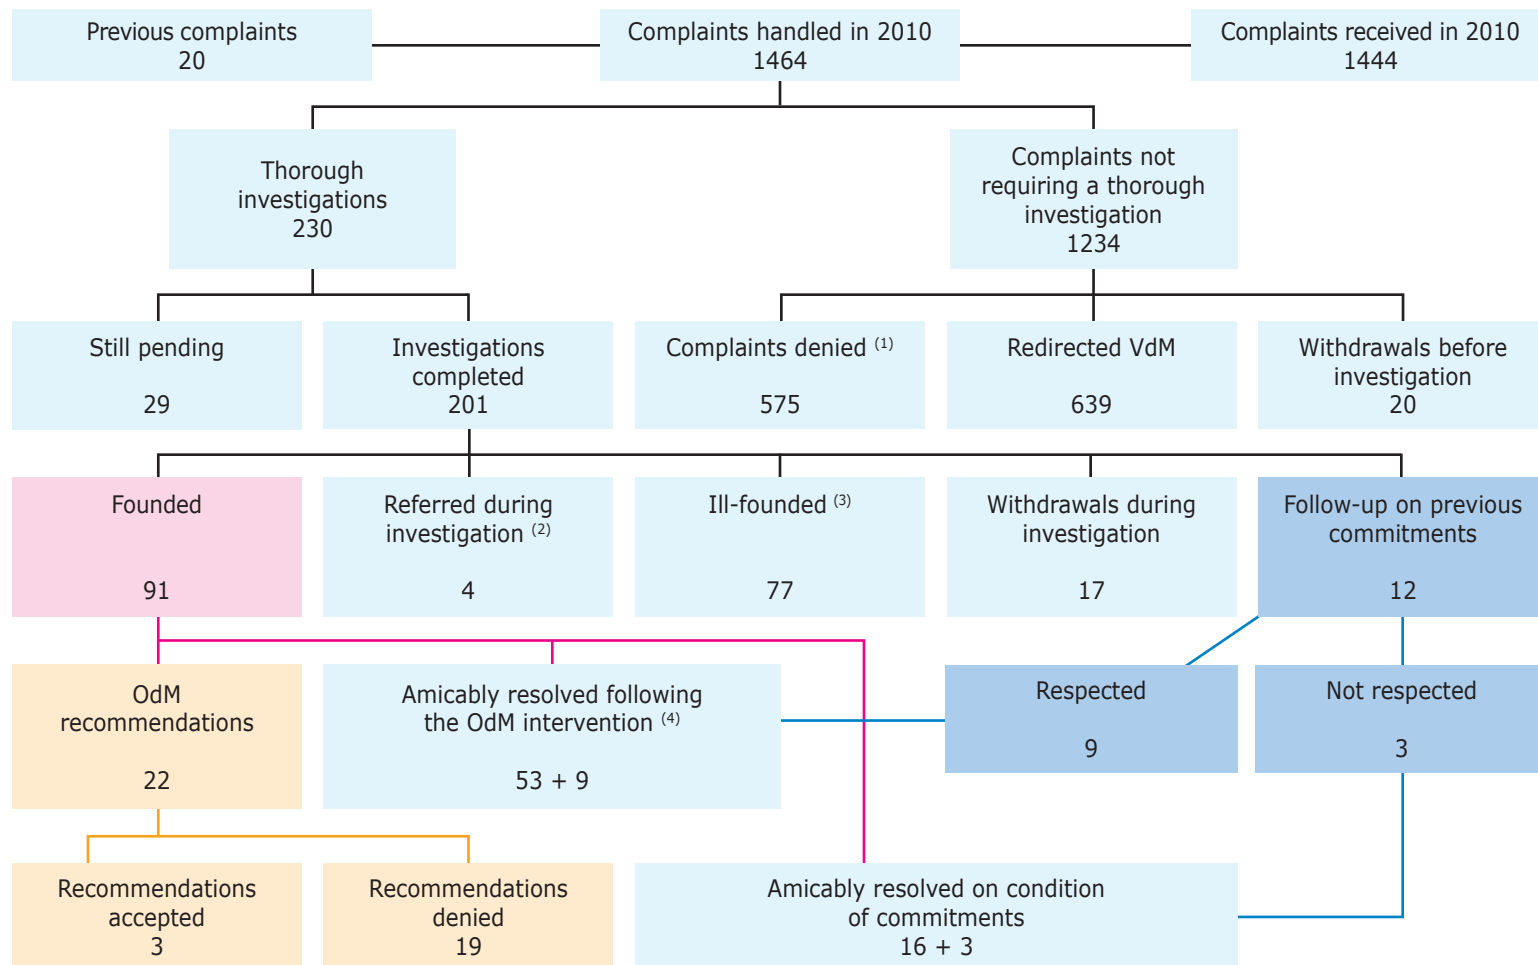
Previous complaints
20

Complaints handled in 2010
1464

Complaints received in 2010
1444

Thorough investigations
230

Complaints not requiring a thorough investigation
1234

Still pending
29

Investigations completed
201

Complaints denied $^{(1)}$
575

Redirected VdM
639

Withdrawals before investigation
20

Founded
91

Referred during investigation $^{(2)}$
4

Ill-founded $^{(3)}$
77

Withdrawals during investigation
17

Follow-up on previous commitments
12

OdM recommendations
22

Amicably resolved following the OdM intervention $^{(4)}$
53 + 9

Respected
9

Not respected
3

Recommendations accepted
3

Recommendations denied
19

Amicably resolved on condition of commitments
16 + 3